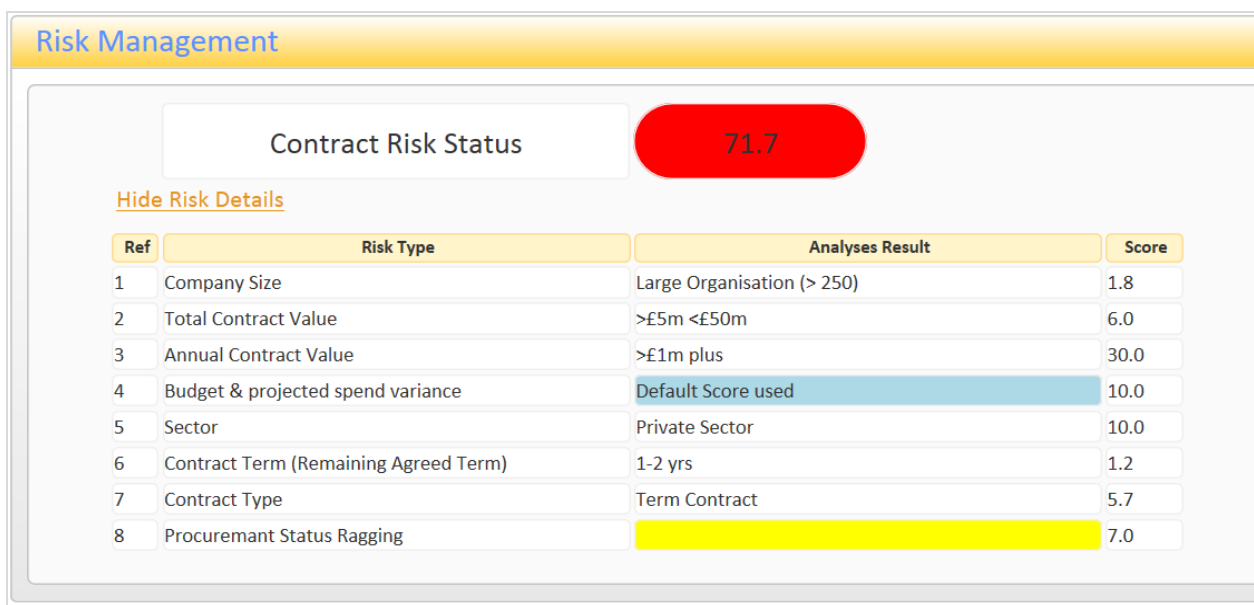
Risk Management

Contract Risk Status

71.7

Hide Risk Details

| Ref | Risk Type | Analyses Result | Score |
|---|---|---|---|
| 1 | Company Size | Large Organisation (> 250) | 1.8 |
| 2 | Total Contract Value | >£5m <£50m | 6.0 |
| 3 | Annual Contract Value | >£1m plus | 30.0 |
| 4 | Budget & projected spend variance | Default Score used | 10.0 |
| 5 | Sector | Private Sector | 10.0 |
| 6 | Contract Term (Remaining Agreed Term) | 1-2 yrs | 1.2 |
| 7 | Contract Type | Term Contract | 5.7 |
| 8 | Procuremant Status Ragging | | 7.0 |